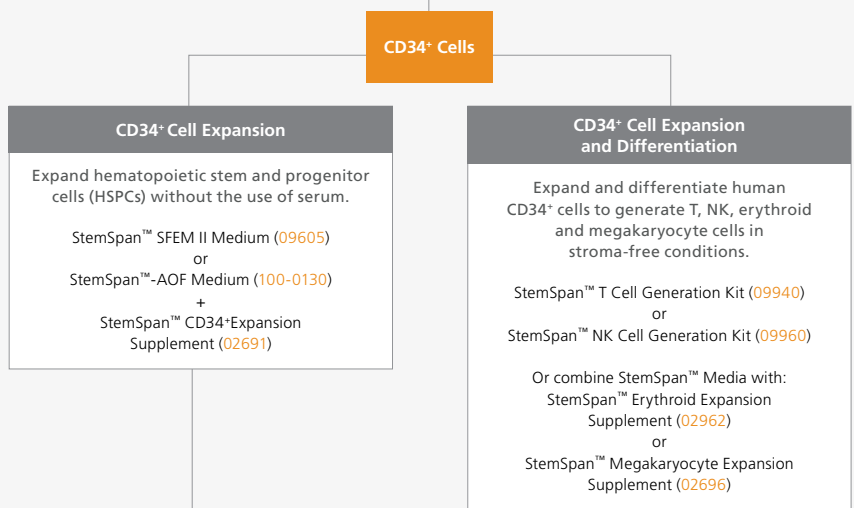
CD34⁺ Cells

CD34⁺ Cell Expansion

Expand hematopoietic stem and progenitor cells (HSPCs) without the use of serum.

StemSpan™ SFEM II Medium (09605)
or
StemSpan™-AOF Medium (100-0130)
+
StemSpan™ CD34⁺Expansion Supplement (02691)

CD34⁺ Cell Expansion and Differentiation

Expand and differentiate human CD34⁺ cells to generate T, NK, erythroid and megakaryocyte cells in stroma-free conditions.

StemSpan™ T Cell Generation Kit (09940)
or
StemSpan™ NK Cell Generation Kit (09960)

Or combine StemSpan™ Media with:
StemSpan™ Erythroid Expansion Supplement (02962)
or
StemSpan™ Megakaryocyte Expansion Supplement (02696)